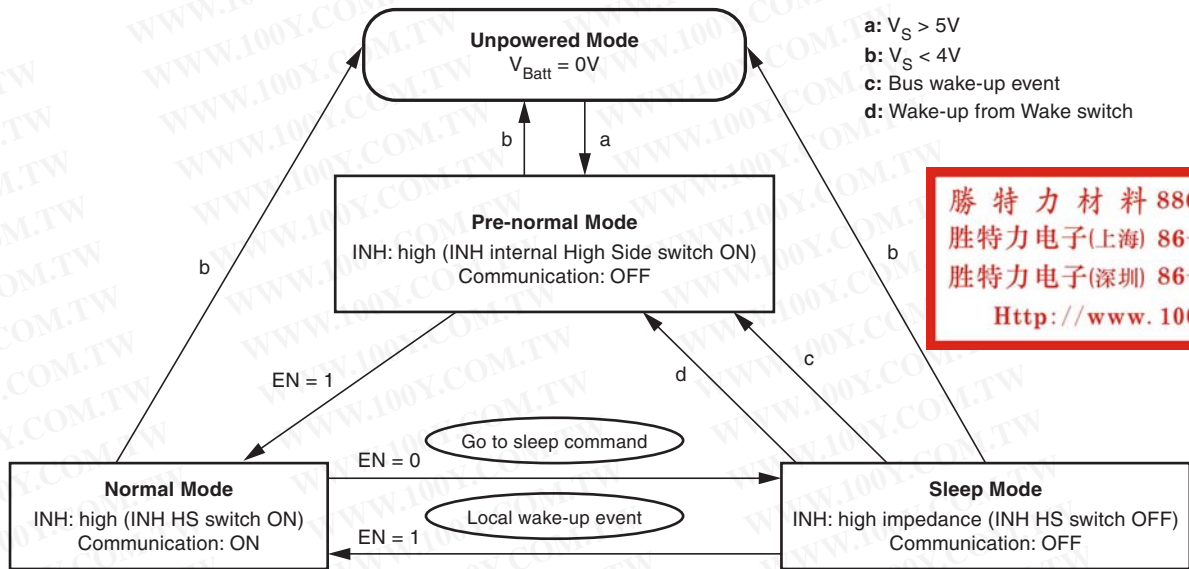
Unpowered Mode
$V_{Batt} = 0V$

a: $V_S > 5V$
b: $V_S < 4V$
c: Bus wake-up event
d: Wake-up from Wake switch

b

a

Pre-normal Mode
INH: high (INH internal High Side switch ON)
Communication: OFF

胜特力材料 88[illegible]
胜特力电子(上海) 86-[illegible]
胜特力电子(深圳) 86-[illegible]
Http://www.10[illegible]

b

b

EN = 1

d

c

Go to sleep command

EN = 0

Normal Mode
INH: high (INH HS switch ON)
Communication: ON

Local wake-up event

EN = 1

Sleep Mode
INH: high impedance (INH HS switch OFF)
Communication: OFF

WWW.100Y.COM.TW